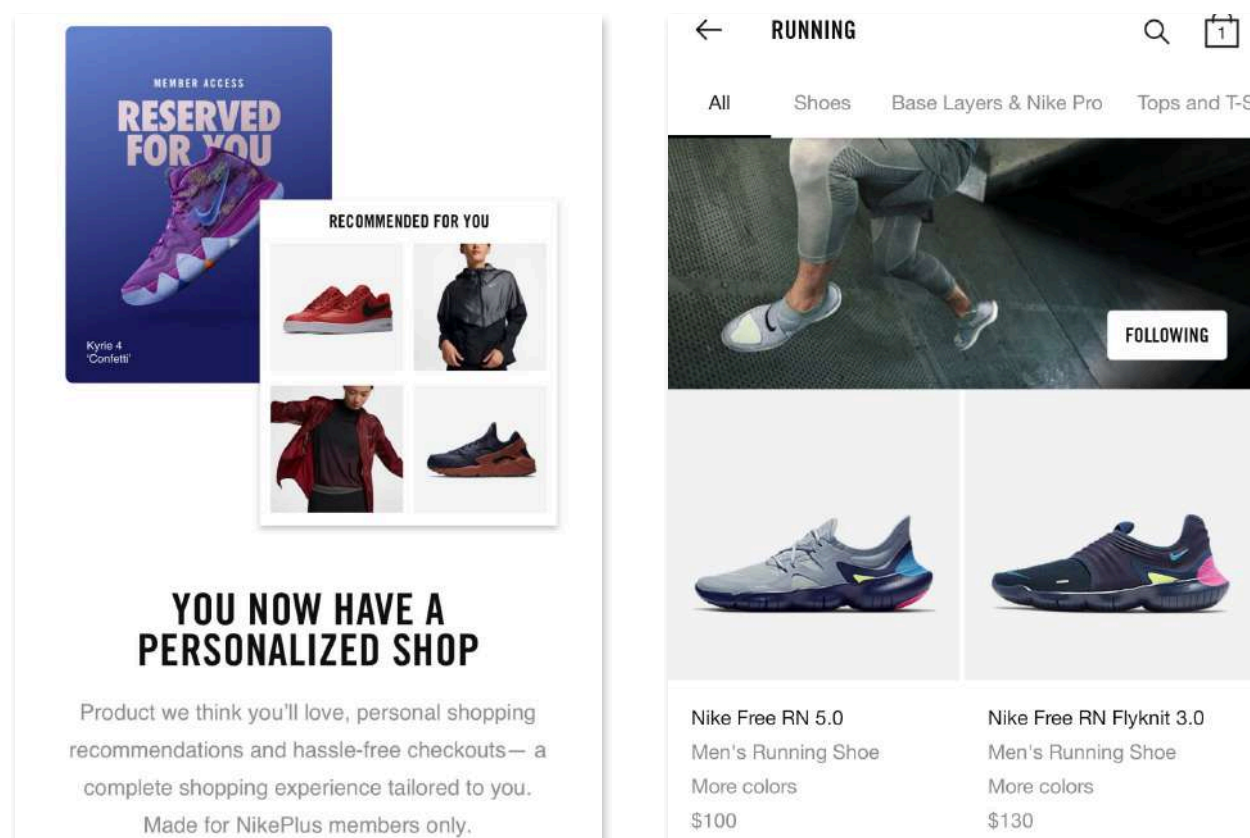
MEMBER ACCESS

RESERVED FOR YOU

Kyrie 4
'Confetti'

RECOMMENDED FOR YOU

YOU NOW HAVE A PERSONALIZED SHOP

Product we think you'll love, personal shopping recommendations and hassle-free checkouts— a complete shopping experience tailored to you. Made for NikePlus members only.

← RUNNING

1

All Shoes Base Layers & Nike Pro Tops and T-S

FOLLOWING

Nike Free RN 5.0
Men's Running Shoe
More colors
$100

Nike Free RN Flyknit 3.0
Men's Running Shoe
More colors
$130